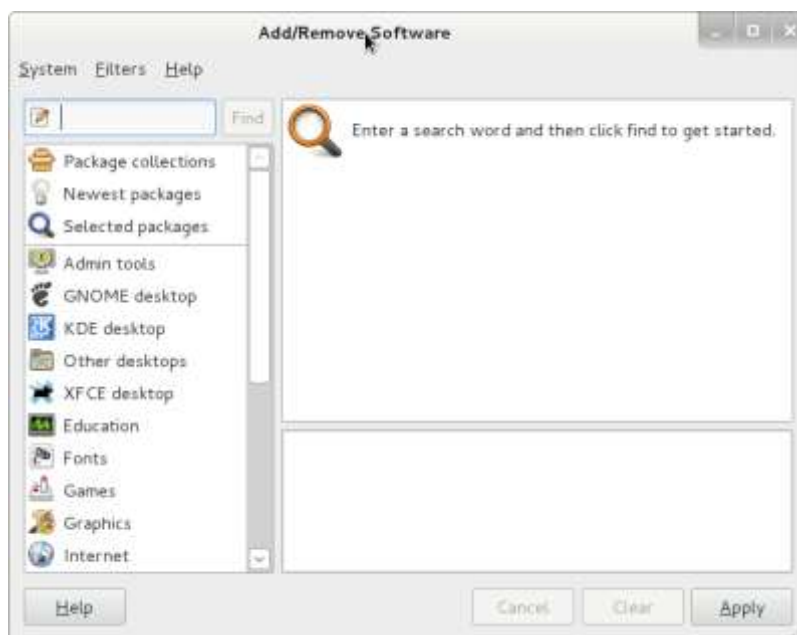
Add/Remove Software

System Filters Help

Find

Package collections
Newest packages
Selected packages
Admin tools
GNOME desktop
KDE desktop
Other desktops
XFCE desktop
Education
Fonts
Games
Graphics
Internet

Enter a search word and then click find to get started.

Help

Cancel Clear Apply